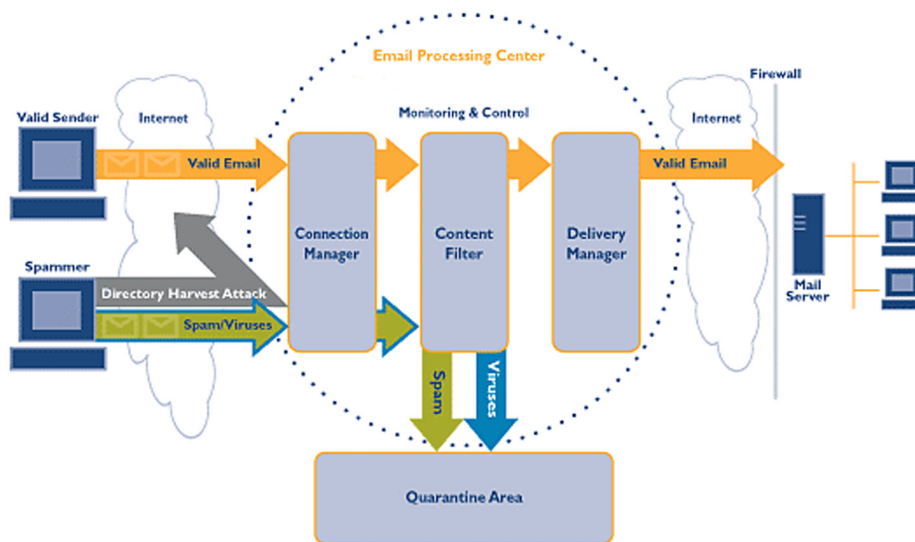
Email Processing Center

Firewall

Valid Sender

Internet

Monitoring & Control

Internet

Valid Email

Valid Email

Connection Manager

Content Filter

Delivery Manager

Spammer

Directory Harvest Attack

Spam/Viruses

Mail Server

Spam

Viruses

Quarantine Area